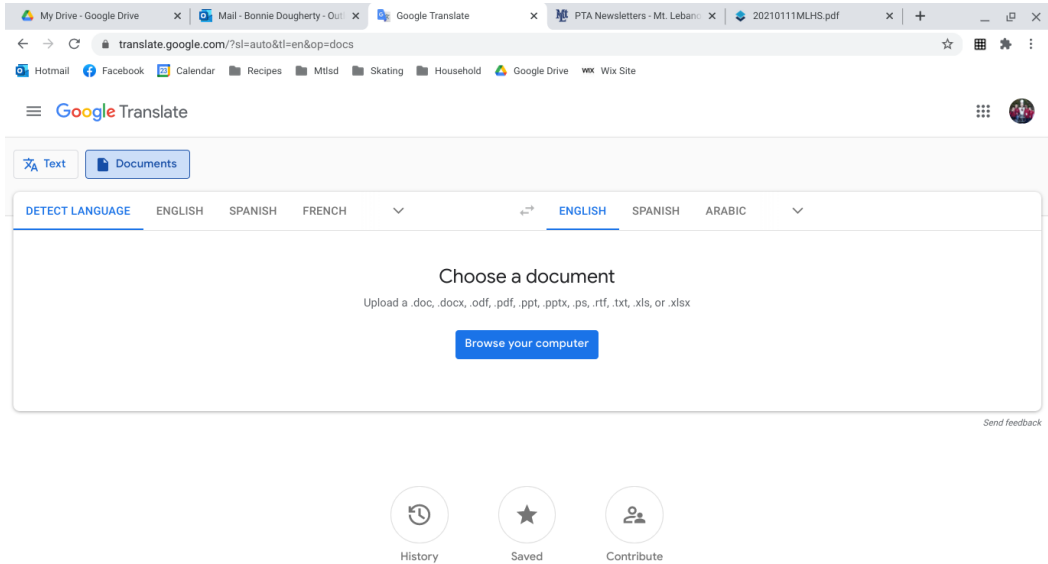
My Drive - Google Drive
Mail - Bonnie Dougherty - Out
Google Translate
PTA Newsletters - Mt. Lebano
20210111MLHS.pdf

translate.google.com/?sl=auto&tl=en&op=docs

Hotmail Facebook Calendar Recipes Mtlsd Skating Household Google Drive Wix Site

Google Translate

Text Documents

DETECT LANGUAGE ENGLISH SPANISH FRENCH

ENGLISH SPANISH ARABIC

Choose a document

Upload a .doc, .docx, .odf, .pdf, .ppt, .pptx, .ps, .rtf, .txt, .xls, or .xlsx

Browse your computer

Send feedback

History Saved Contribute